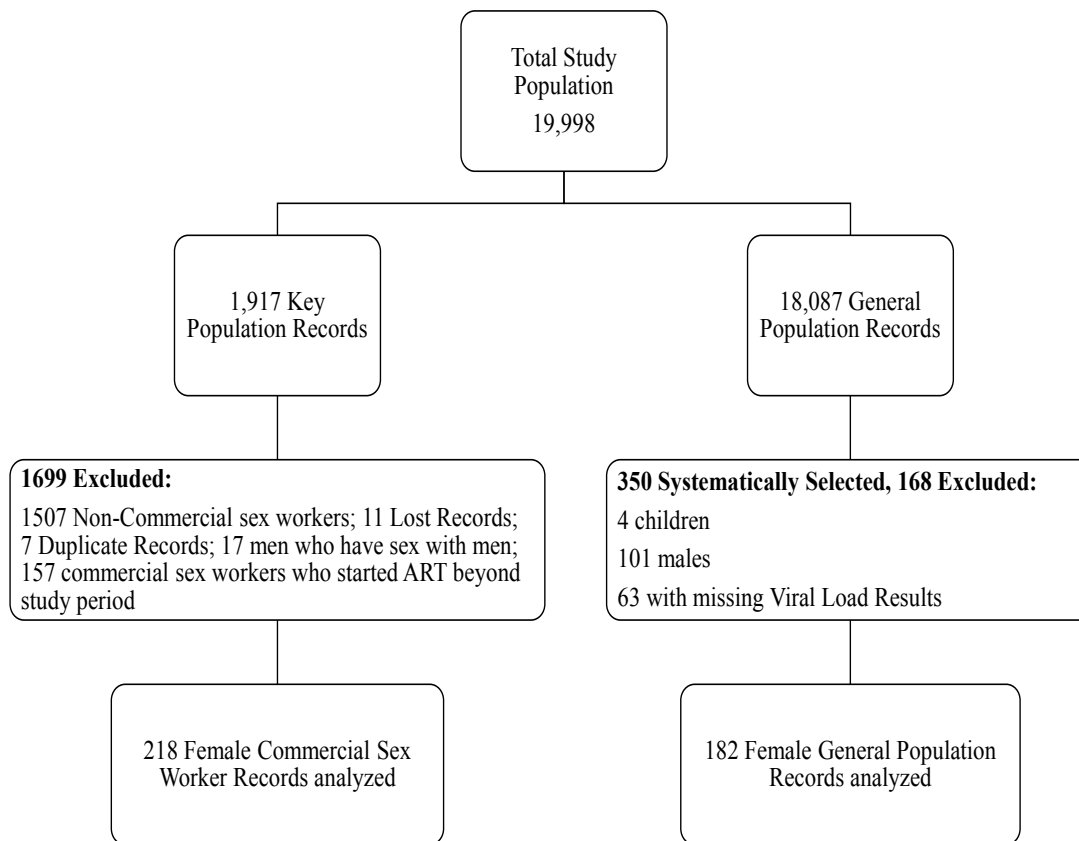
Total Study Population
19,998

1,917 Key Population Records

18,087 General Population Records

**1699 Excluded:**
1507 Non-Commercial sex workers; 11 Lost Records; 7 Duplicate Records; 17 men who have sex with men; 157 commercial sex workers who started ART beyond study period

**350 Systematically Selected, 168 Excluded:**
4 children
101 males
63 with missing Viral Load Results

218 Female Commercial Sex Worker Records analyzed

182 Female General Population Records analyzed